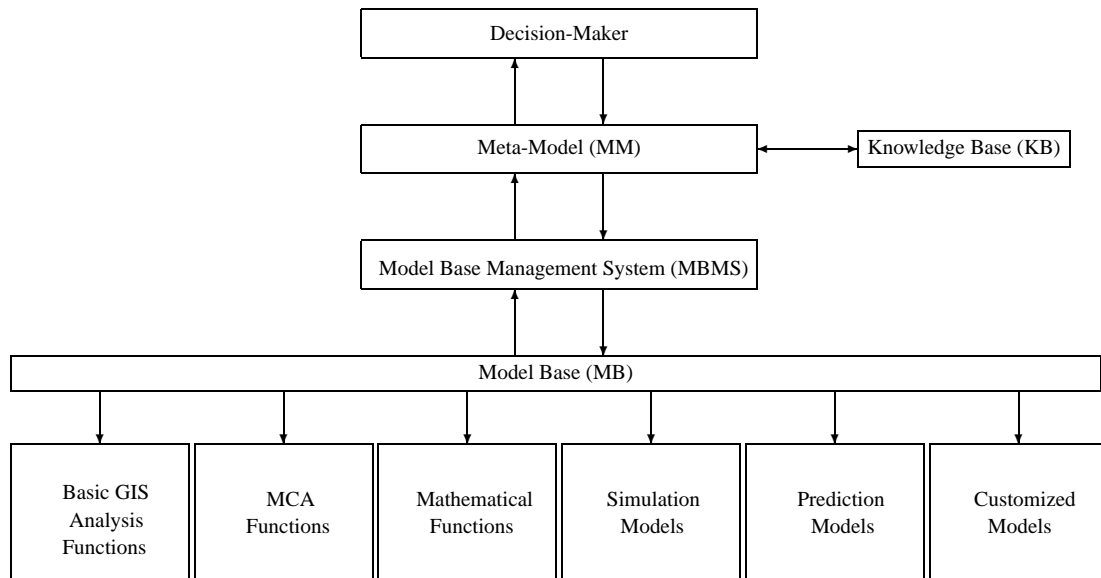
Decision-Maker

Meta-Model (MM)

Knowledge Base (KB)

Model Base Management System (MBMS)

Model Base (MB)

Basic GIS Analysis Functions

MCA Functions

Mathematical Functions

Simulation Models

Prediction Models

Customized Models